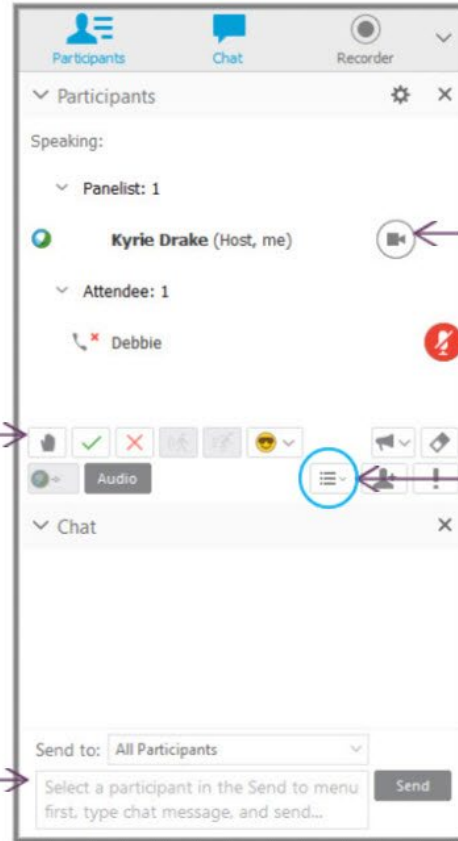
Participants

Chat

Recorder

Participants

Speaking:

Panelist: 1

Kyrie Drake (Host, me)

Attendee: 1

Debbie

Audio

Chat

Send to: All Participants

Select a participant in the Send to menu first, type chat message, and send...

Send